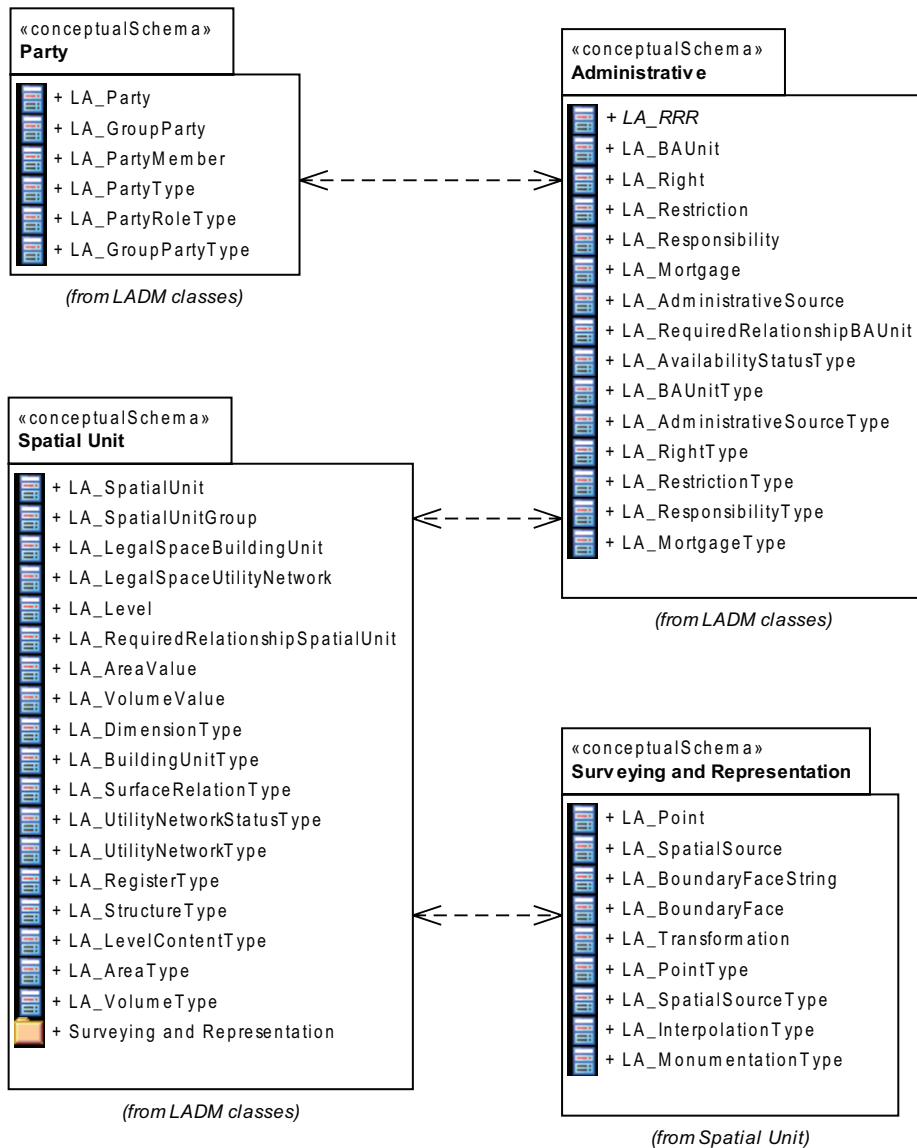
«conceptualSchema»
Party

+ LA_Party
+ LA_GroupParty
+ LA_PartyMember
+ LA_PartyType
+ LA_PartyRoleType
+ LA_GroupPartyType

(from LADM classes)

«conceptualSchema»
Administrative

+ LA_RRR
+ LA_BAUnit
+ LA_Right
+ LA_Restriction
+ LA_Responsibility
+ LA_Mortgage
+ LA_AdministrativeSource
+ LA_RequiredRelationshipBAUnit
+ LA_AvailabilityStatusType
+ LA_BAUnitType
+ LA_AdministrativeSourceType
+ LA_RightType
+ LA_RestrictionType
+ LA_ResponsibilityType
+ LA_MortgageType

(from LADM classes)

«conceptualSchema»
Spatial Unit

+ LA_SpatialUnit
+ LA_SpatialUnitGroup
+ LA_LegalSpaceBuildingUnit
+ LA_LegalSpaceUtilityNetwork
+ LA_Level
+ LA_RequiredRelationshipSpatialUnit
+ LA_AreaValue
+ LA_VolumeValue
+ LA_DimensionType
+ LA_BuildingUnitType
+ LA_SurfaceRelationType
+ LA_UtilityNetworkStatusType
+ LA_UtilityNetworkType
+ LA_RegisterType
+ LA_StructureType
+ LA_LevelContentType
+ LA_AreaType
+ LA_VolumeType
+ Surveying and Representation

(from LADM classes)

«conceptualSchema»
Surveying and Representation

+ LA_Point
+ LA_SpatialSource
+ LA_BoundaryFaceString
+ LA_BoundaryFace
+ LA_Transformation
+ LA_PointType
+ LA_SpatialSourceType
+ LA_InterpolationType
+ LA_MonumentationType

(from Spatial Unit)